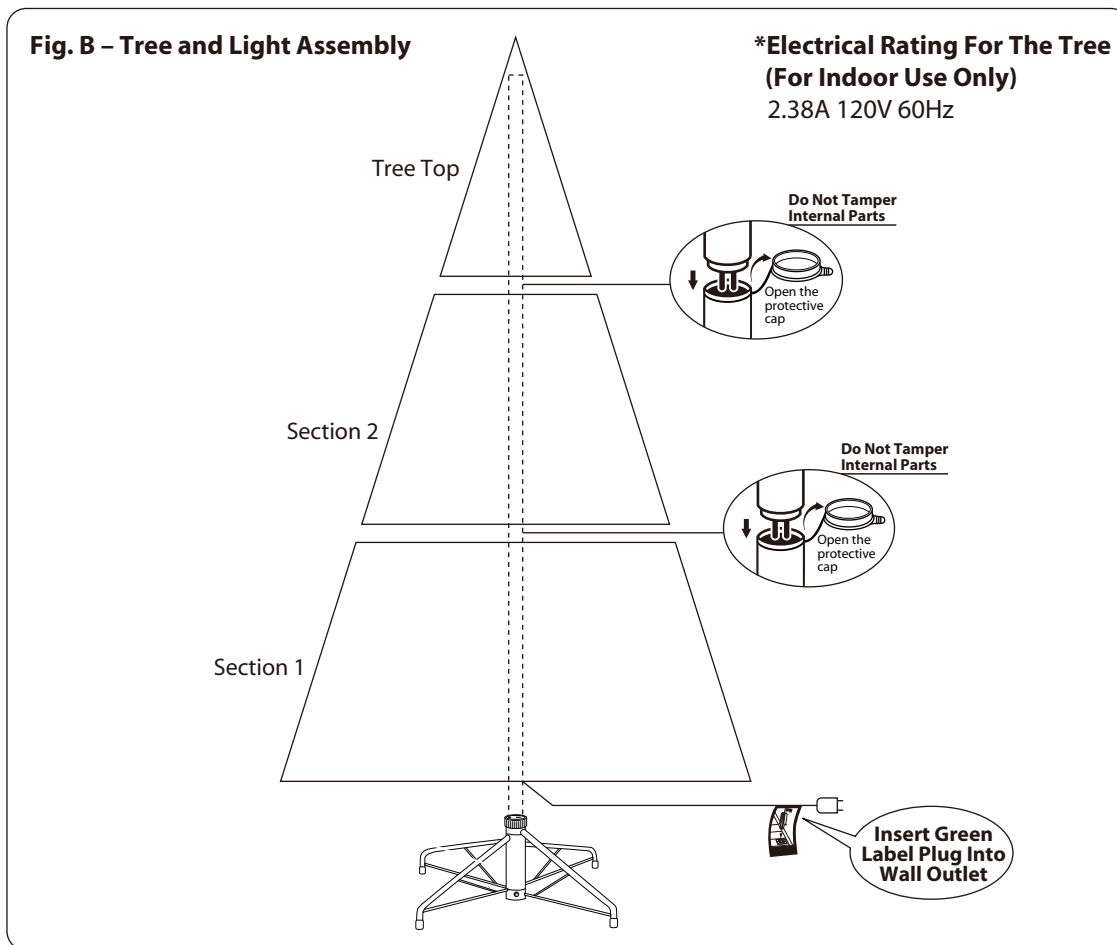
Fig. B – Tree and Light Assembly

*Electrical Rating For The Tree (For Indoor Use Only)
2.38A 120V 60Hz

Tree Top

Do Not Tamper Internal Parts

Open the protective cap

Section 2

Do Not Tamper Internal Parts

Open the protective cap

Section 1

Insert Green Label Plug Into Wall Outlet